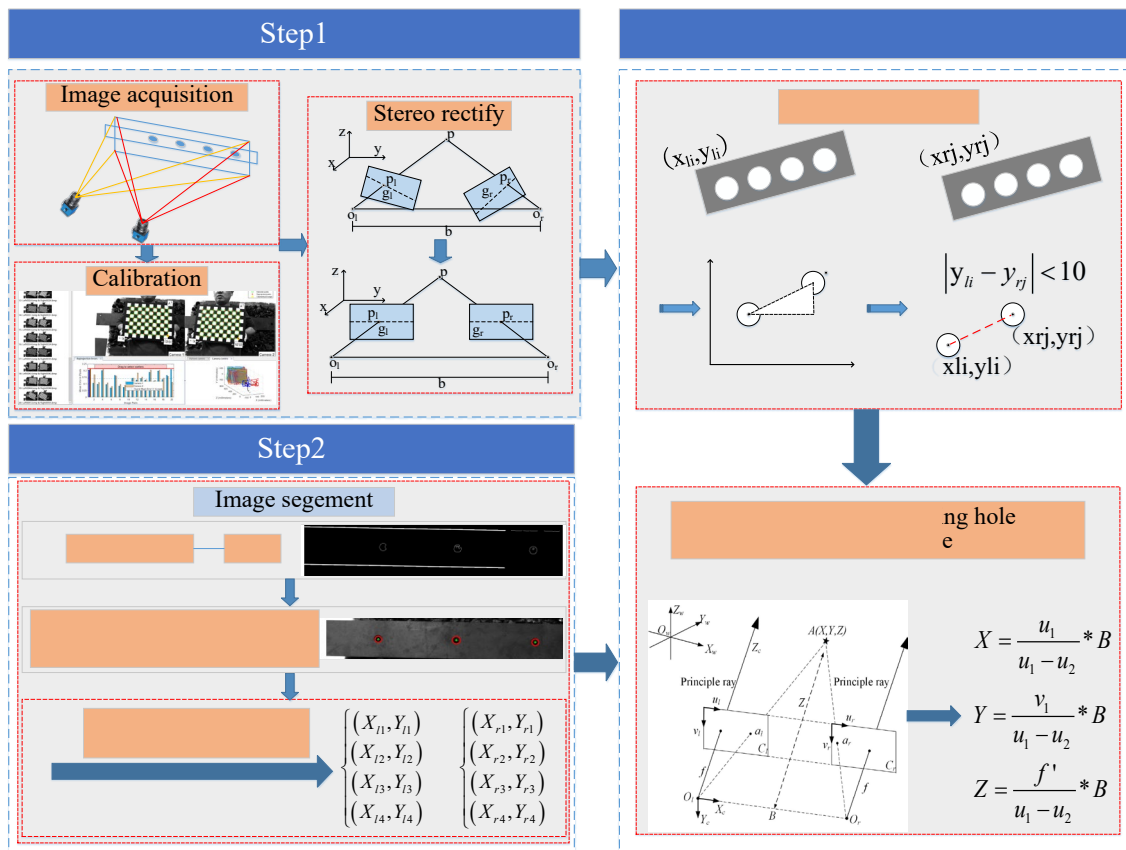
Step1

Image acquisition

Stereo rectify

z
y
x
p
$p_l$
$g_l$
$p_r$
$g_r$
$o_l$
$o_r$
b

z
y
x
p
$p_l$
$g_l$
$p_r$
$g_r$
$o_l$
$o_r$
b

Calibration

Step2

Image segement

$(x_{li},y_{li})$

$(xrj,yrj)$

$|y_{li}-y_{rj}|<10$

(xrj,yrj)

xli,yli)

ng hole
e

$Z_w$
$Y_w$
$O_w$
$X_w$
$Z_c$
A(X,Y,Z)
Principle ray
Principle ray
$u_l$
$v_l$
$a_l$
$C_l$
Z
$u_r$
$v_r$
$a_r$
$C_r$
f
f
$O_l$
$X_c$
$Y_c$
B
$O_r$

$X=\frac{u_1}{u_1-u_2}*B$

$Y=\frac{v_1}{u_1-u_2}*B$

$Z=\frac{f'}{u_1-u_2}*B$

$\begin{cases}(X_{l1},Y_{l1})\\(X_{l2},Y_{l2})\\(X_{l3},Y_{l3})\\(X_{l4},Y_{l4})\end{cases}$ $\begin{cases}(X_{r1},Y_{r1})\\(X_{r2},Y_{r2})\\(X_{r3},Y_{r3})\\(X_{r4},Y_{r4})\end{cases}$